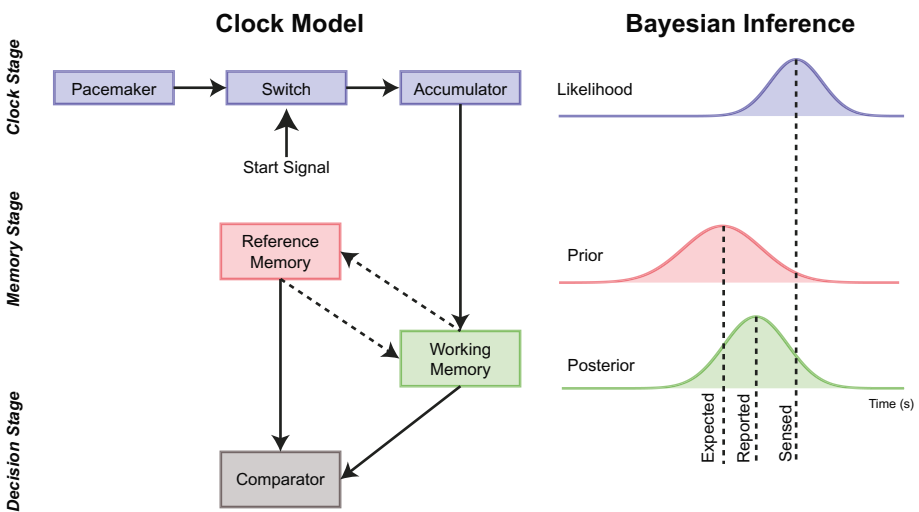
Clock Model

Bayesian Inference

Clock Stage

Memory Stage

Decision Stage

Pacemaker

Switch

Accumulator

Start Signal

Reference Memory

Working Memory

Comparator

Likelihood

Prior

Posterior

Time (s)

Expected

Reported

Sensed